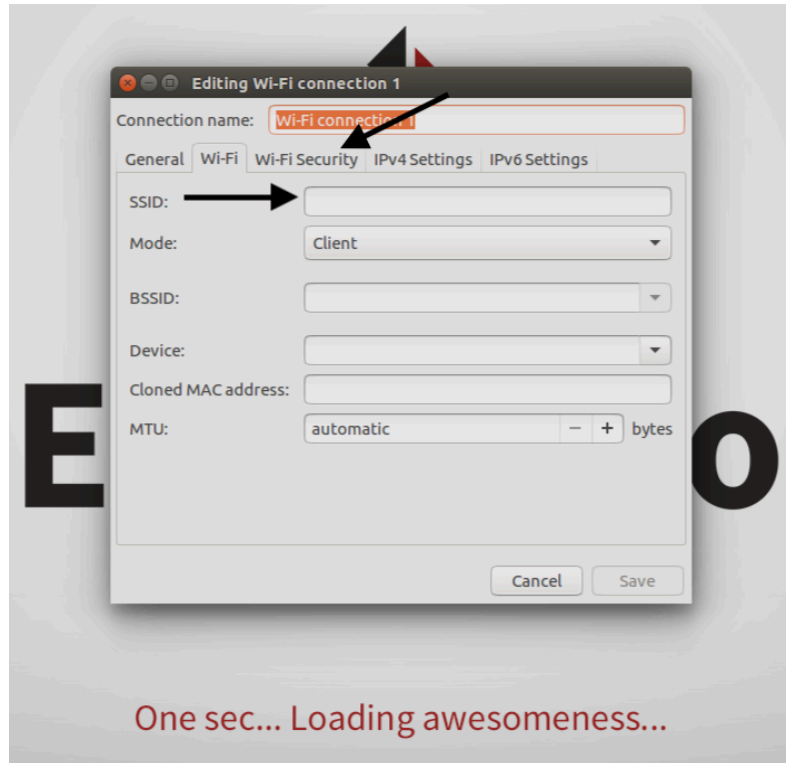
Editing Wi-Fi connection 1

Connection name: Wi-Fi connection 1

General Wi-Fi Wi-Fi Security IPv4 Settings IPv6 Settings

SSID:

Mode: Client

BSSID:

Device:

Cloned MAC address:

MTU: automatic − + bytes

Cancel Save

E o

One sec... Loading awesomeness...